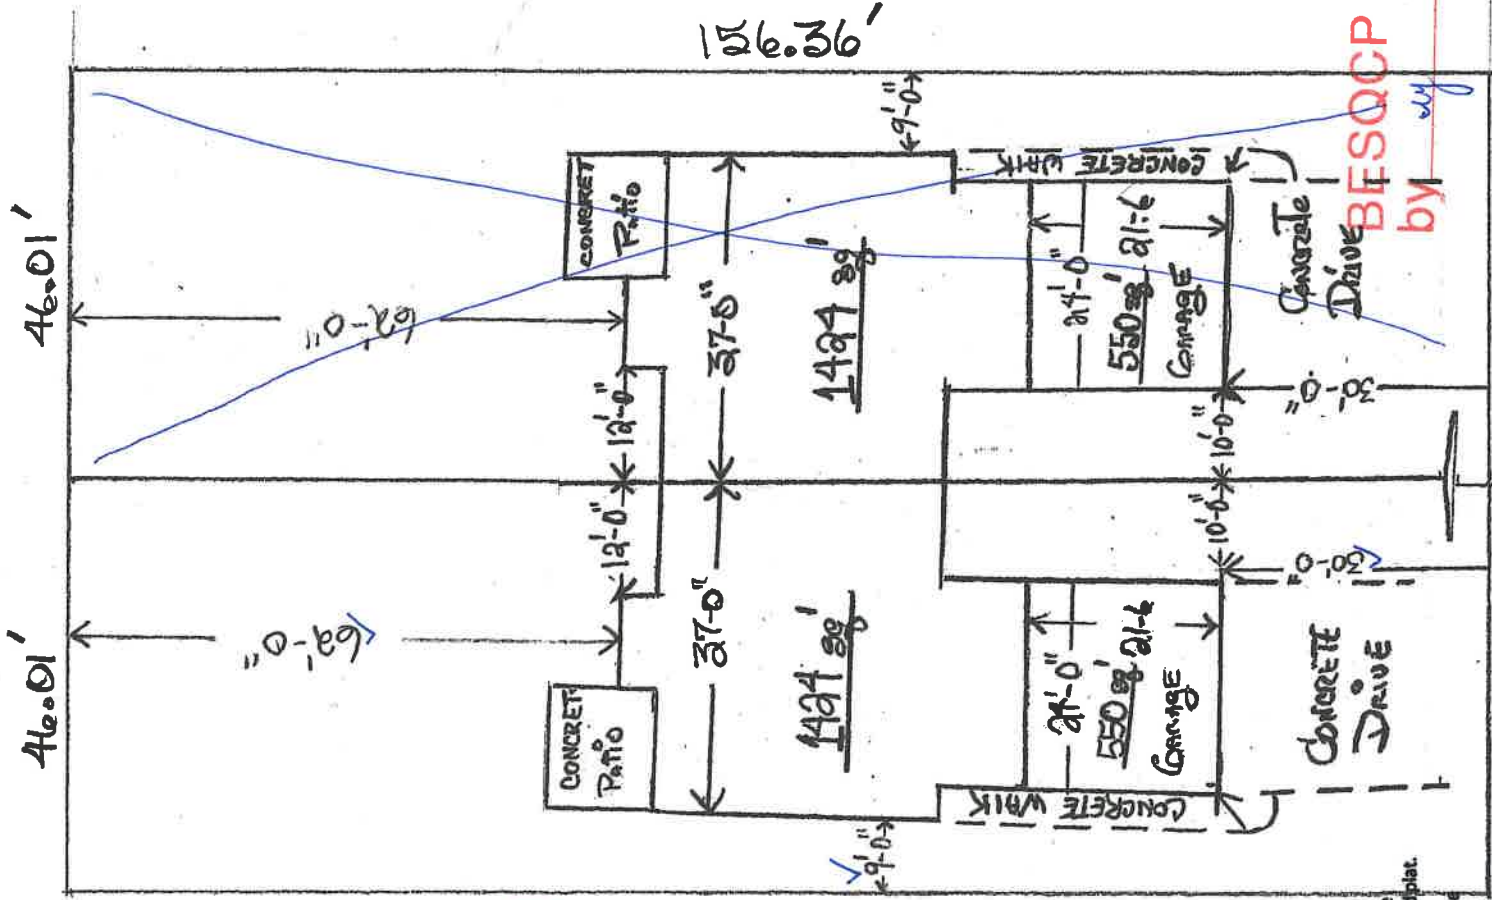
156.36'

46.01'

46.01'

63'-0"

63'-0"

12'-0"

12'-0"

37'-5"

37'-0"

1494 sq'

1494 sq'

CONCRET Patio

CONCRET Patio

9'-0"

9'-0"

CONCRETE WALK

CONCRETE WALK

24'-0"

24'-0"

21'-6

21'-6

550 sq'

550 sq'

Garage

Garage

10'-0"

10'-0"

30'-0"

30'-0"

Concrete Drive

CONCRETE Drive

BESQCP

by ug

plat.